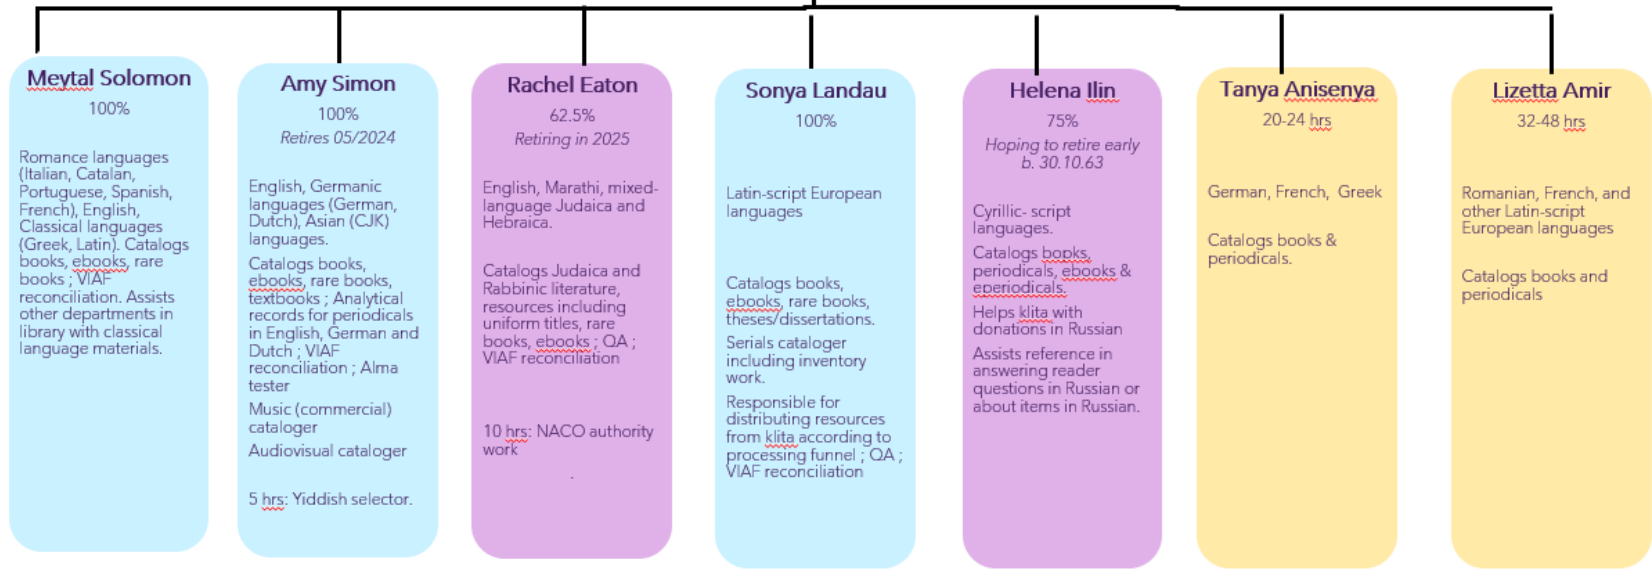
Meytal Solomon
100%

Romance languages (Italian, Catalan, Portuguese, Spanish, French), English, Classical languages (Greek, Latin). Catalogs books, ebooks, rare books ; VIAF reconciliation. Assists other departments in library with classical language materials.

Amy Simon
100%
Retires 05/2024

English, Germanic languages (German, Dutch), Asian (CJK) languages.

Catalogs books, ebooks, rare books, textbooks ; Analytical records for periodicals in English, German and Dutch ; VIAF reconciliation ; Alma tester

Music (commercial) cataloger

Audiovisual cataloger

5 hrs: Yiddish selector.

Rachel Eaton
62.5%
Retiring in 2025

English, Marathi, mixed-language Judaica and Hebraica.

Catalogs Judaica and Rabbinic literature, resources including uniform titles, rare books, ebooks ; QA ; VIAF reconciliation

10 hrs: NACO authority work

Sonya Landau
100%

Latin-script European languages

Catalogs books, ebooks, rare books, theses/dissertations.

Serials cataloger including inventory work.

Responsible for distributing resources from klita according to processing funnel ; QA ; VIAF reconciliation

Helena Ilin
75%
Hoping to retire early b. 30.10.63

Cyrillic- script languages.

Catalogs books, periodicals, ebooks & eperiodicals.

Helps klita with donations in Russian

Assists reference in answering reader questions in Russian or about items in Russian.

Tanya Anisenya
20-24 hrs

German, French, Greek

Catalogs books & periodicals.

Lizetta Amir
32-48 hrs

Romanian, French, and other Latin-script European languages

Catalogs books and periodicals